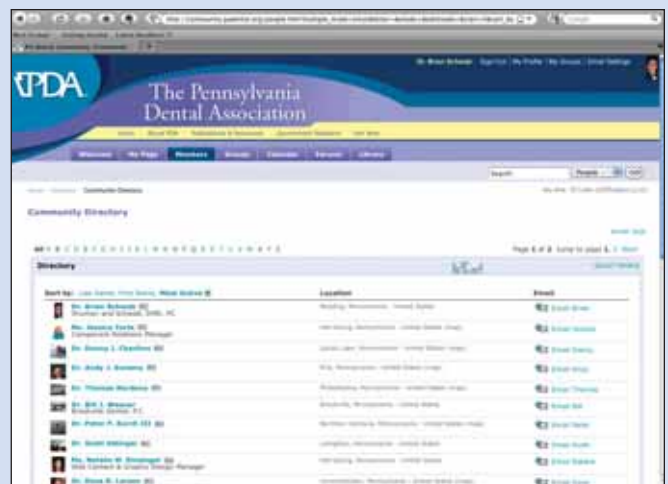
PDA

The Pennsylvania Dental Association

Welcome | My Page | Members | Groups | Calendar | Forums | Library

Search

Community Directory

Directory

Sort by: Last Name | First Name | Most Active

Location

Email

Dr. Brian Schwab

Ms. Jessica Forte

Dr. Danny J. Charlton

Dr. Andy J. Kummer

Dr. Thomas Wardena

Dr. Bill J. Weaver

Dr. Peter P. Burall III

Dr. Scott Dittinger

Ms. Natalie M. Ensminger

Dr. Dave R. Larsen

Email Brian

Email Jessica

Email Danny

Email Andy

Email Thomas

Email Bill

Email Peter

Email Scott

Email Natalie

Email Dave